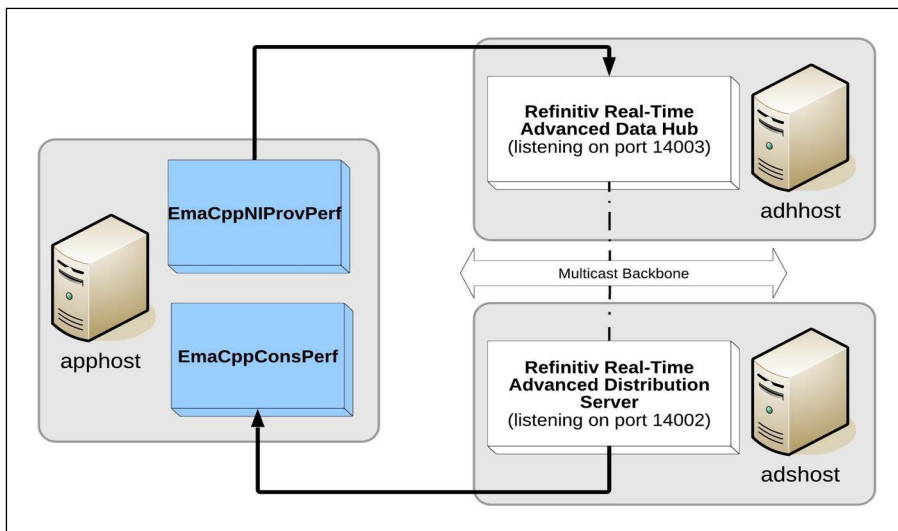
EmaCppNIProvPerf

EmaCppConsPerf

apphost

Refinitiv Real-Time Advanced Data Hub (listening on port 14003)

adhhost

Multicast Backbone

Refinitiv Real-Time Advanced Distribution Server (listening on port 14002)

adshost